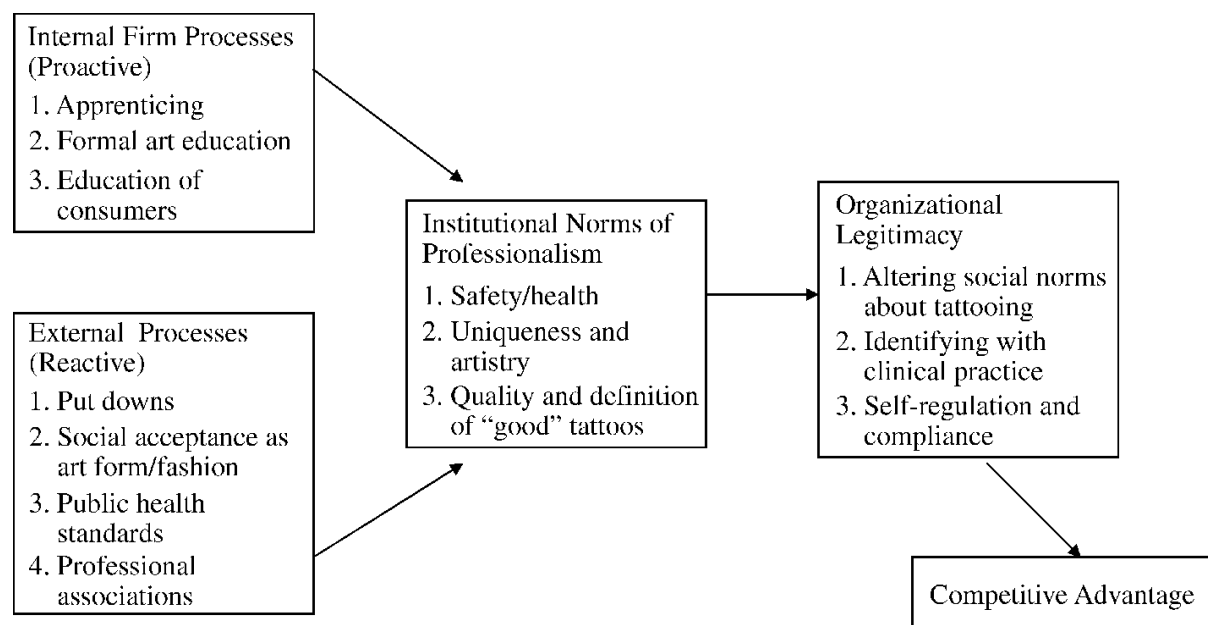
Internal Firm Processes (Proactive)
1. Apprenticing
2. Formal art education
3. Education of consumers

External Processes (Reactive)
1. Put downs
2. Social acceptance as art form/fashion
3. Public health standards
4. Professional associations

Institutional Norms of Professionalism
1. Safety/health
2. Uniqueness and artistry
3. Quality and definition of "good" tattoos

Organizational Legitimacy
1. Altering social norms about tattooing
2. Identifying with clinical practice
3. Self-regulation and compliance

Competitive Advantage